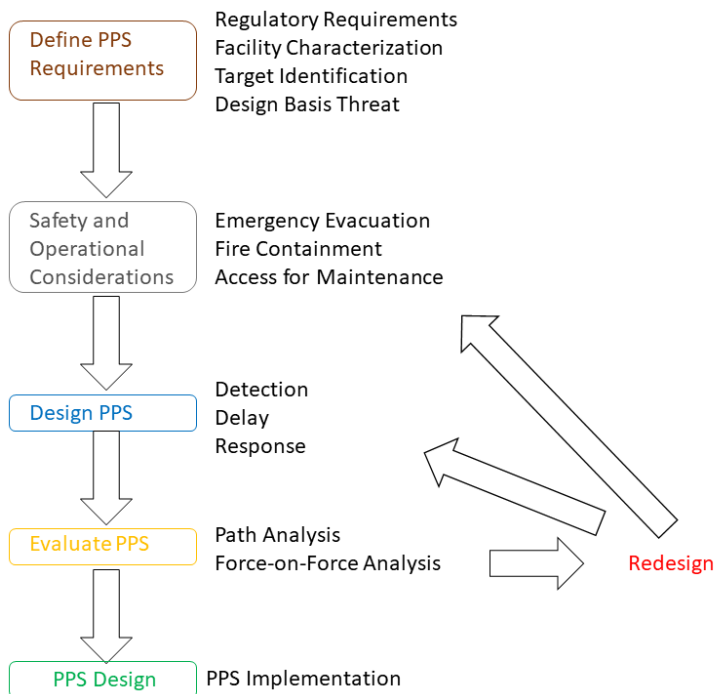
Define PPS Requirements

Regulatory Requirements
Facility Characterization
Target Identification
Design Basis Threat

Safety and Operational Considerations

Emergency Evacuation
Fire Containment
Access for Maintenance

Design PPS

Detection
Delay
Response

Evaluate PPS

Path Analysis
Force-on-Force Analysis

Redesign

PPS Design

PPS Implementation